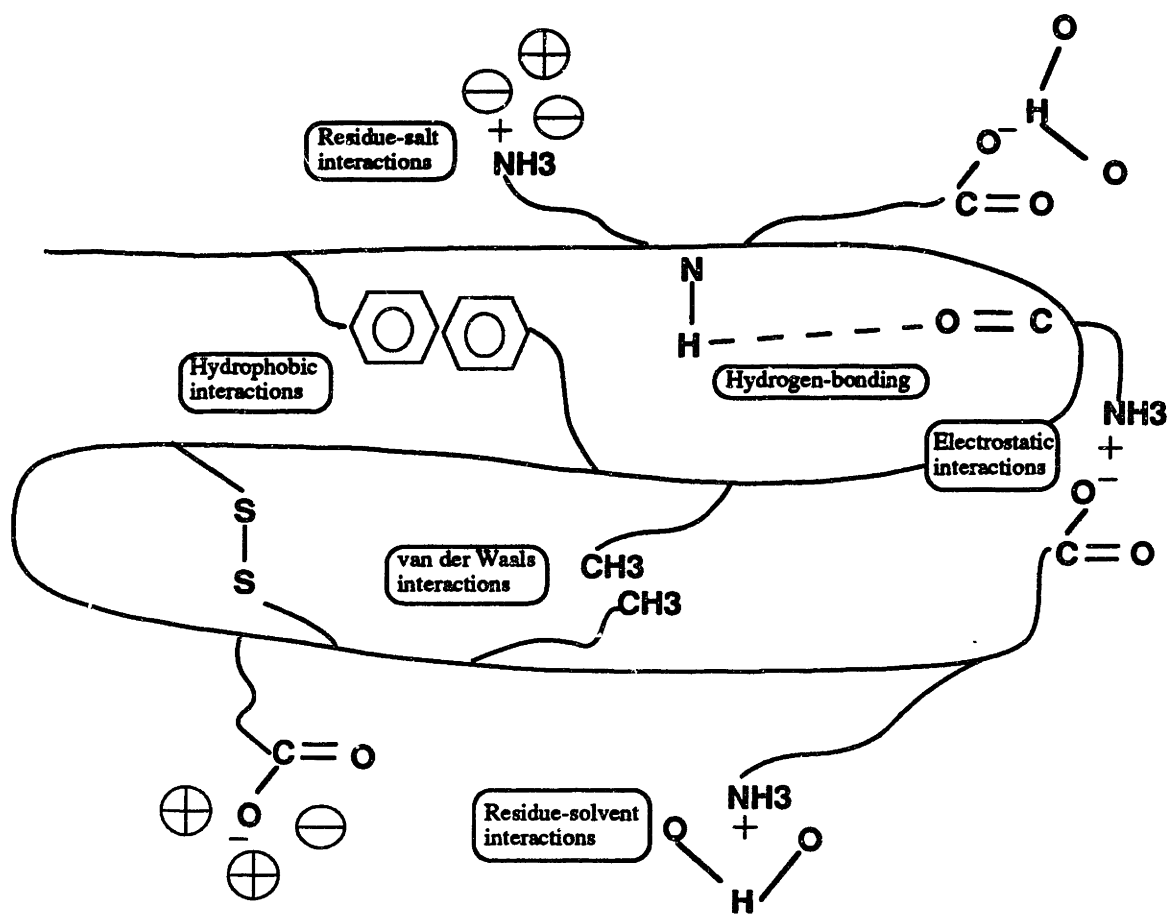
Residue-salt interactions

$\ominus$ $\oplus$ $\ominus$
+
NH3

O
H
$O^-$
O
C = O

N
H - - - - O = C

Hydrophobic interactions

Hydrogen-bonding

NH3
+
Electrostatic interactions
$O^-$
C = O

S
S

van der Waals interactions

CH3
CH3

C = O
$\oplus$ O $\ominus$
−
$\oplus$

Residue-solvent interactions

NH3
+
O O
H